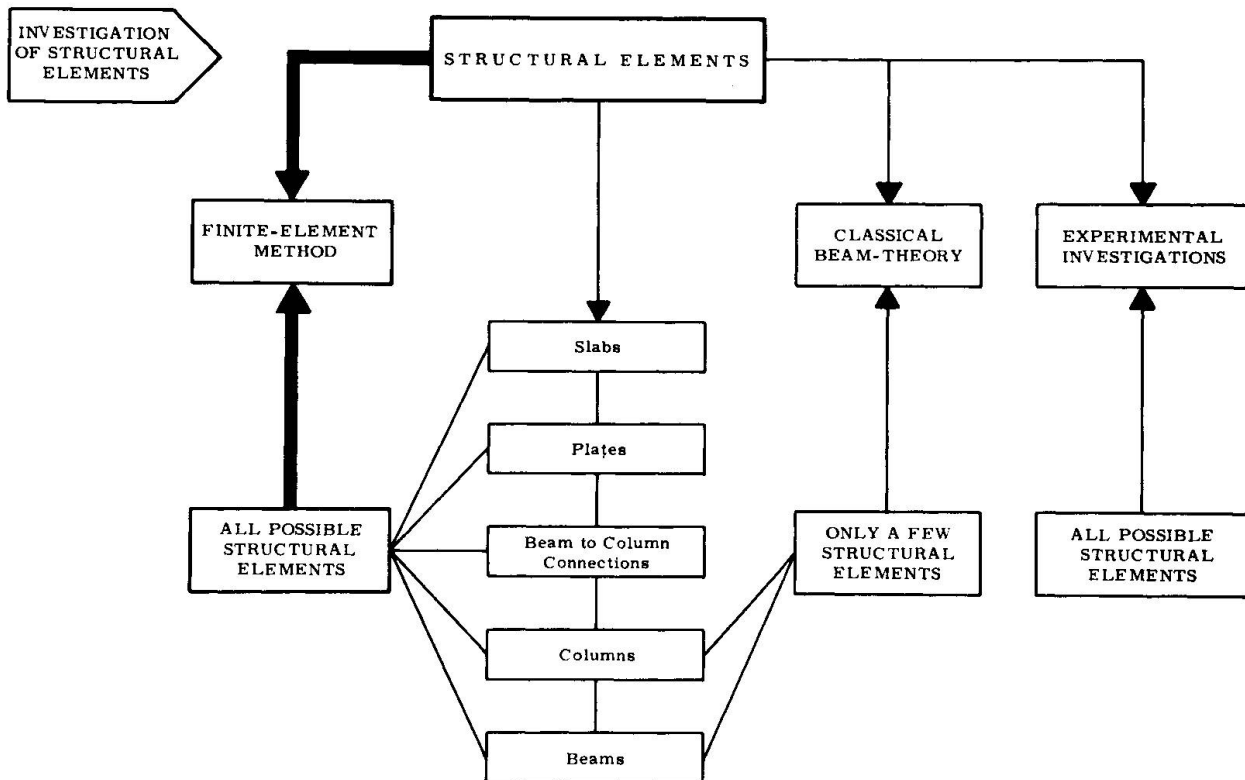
INVESTIGATION OF STRUCTURAL ELEMENTS

STRUCTURAL ELEMENTS

FINITE-ELEMENT METHOD

CLASSICAL BEAM-THEORY

EXPERIMENTAL INVESTIGATIONS

Slabs

Plates

Beam to Column Connections

Columns

Beams

ALL POSSIBLE STRUCTURAL ELEMENTS

ONLY A FEW STRUCTURAL ELEMENTS

ALL POSSIBLE STRUCTURAL ELEMENTS